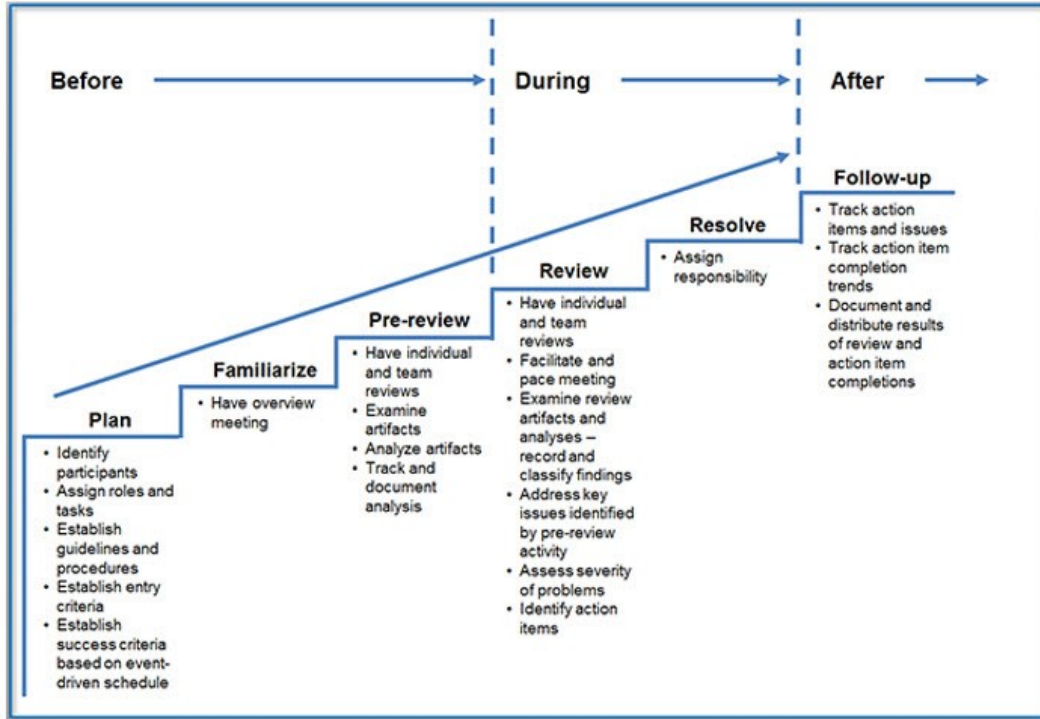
Before

During

After

Follow-up

- Track action items and issues
- Track action item completion trends
- Document and distribute results of review and action item completions

Resolve

- Assign responsibility

Review

- Have individual and team reviews
- Facilitate and pace meeting
- Examine review artifacts and analyses – record and classify findings
- Address key issues identified by pre-review activity
- Assess severity of problems
- Identify action items

Pre-review

- Have individual and team reviews
- Examine artifacts
- Analyze artifacts
- Track and document analysis

Familiarize

- Have overview meeting

Plan

- Identify participants
- Assign roles and tasks
- Establish guidelines and procedures
- Establish entry criteria
- Establish success criteria based on event-driven schedule